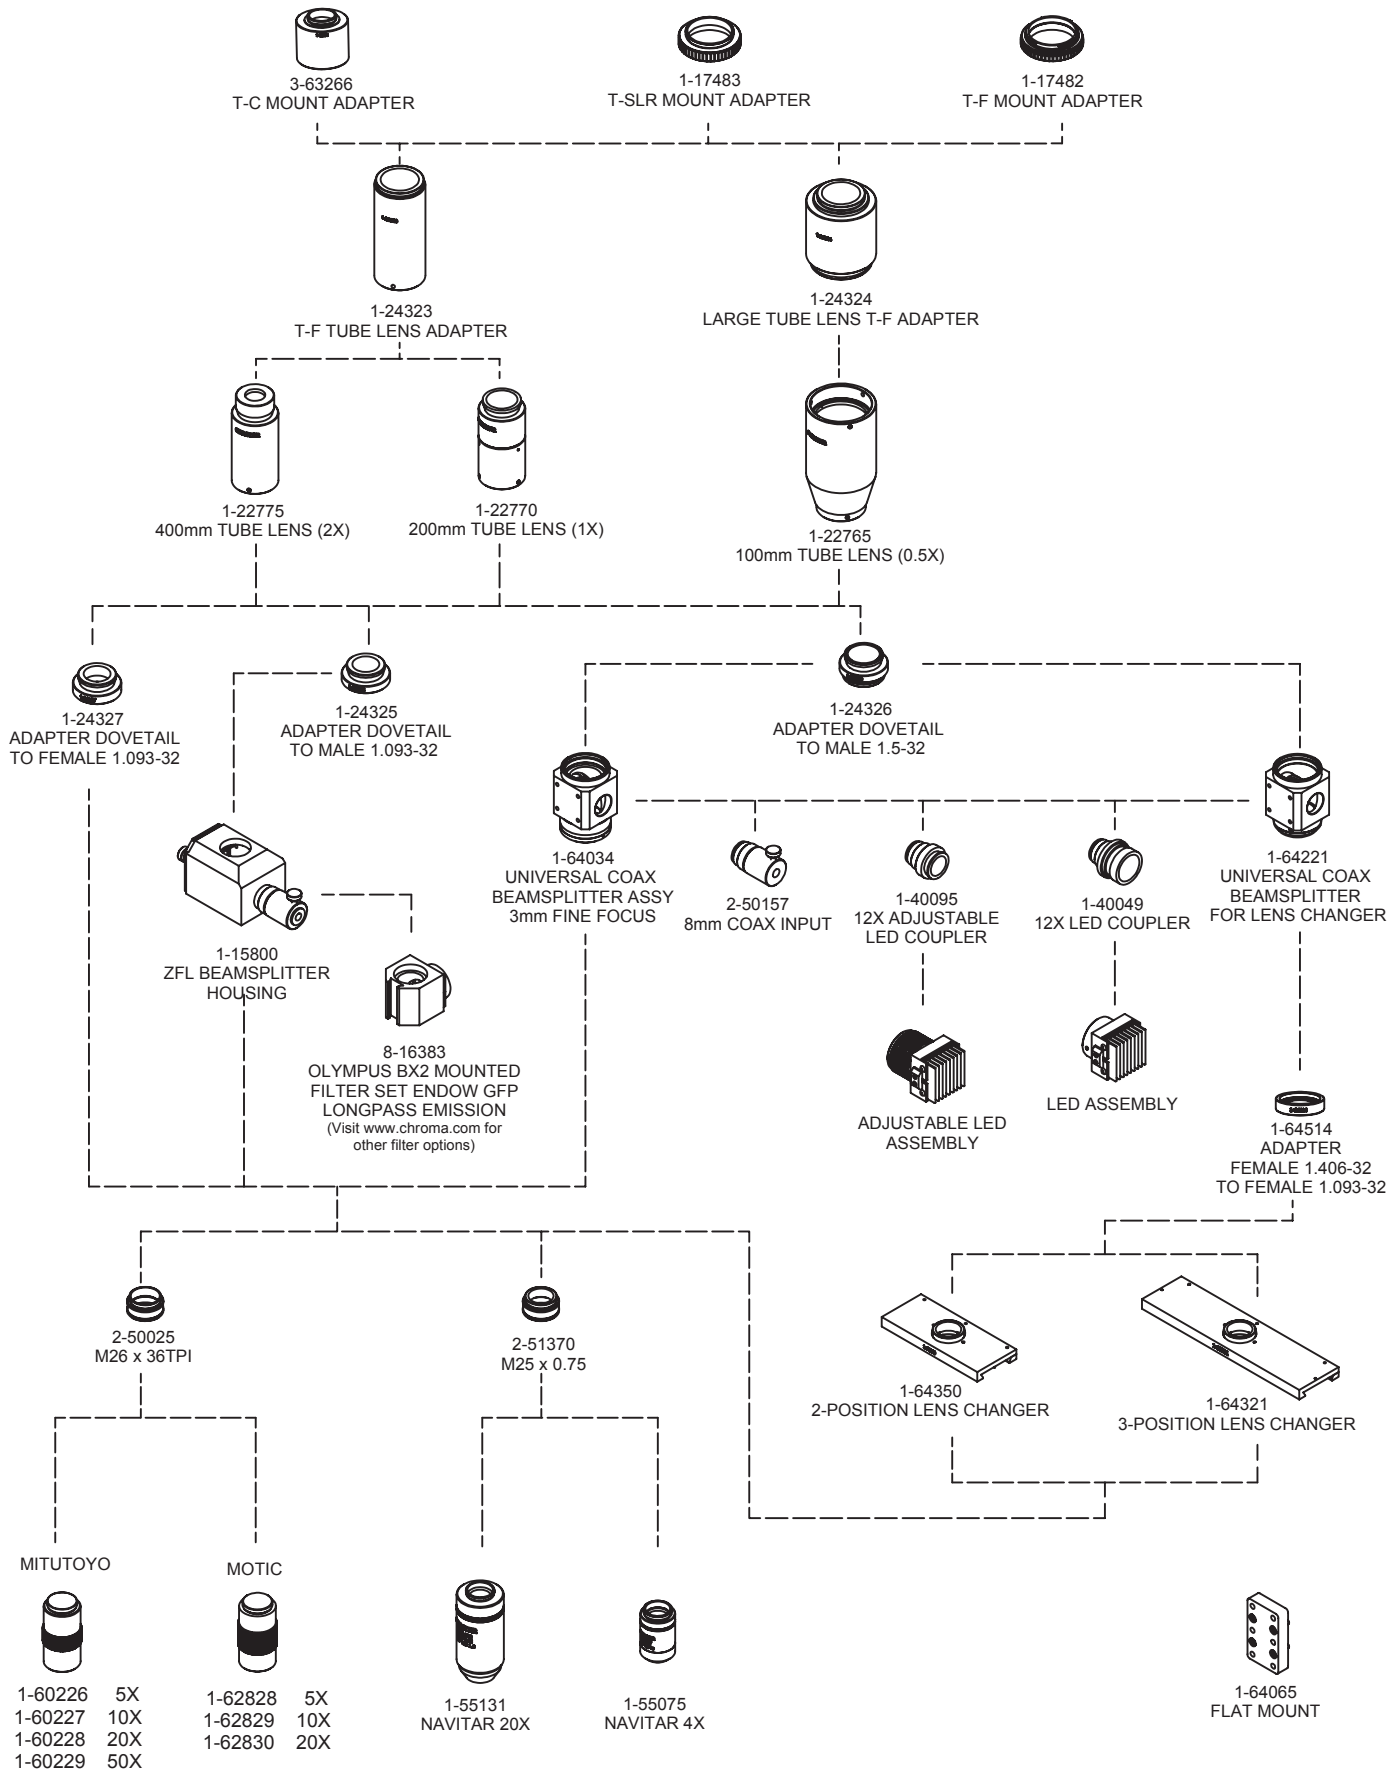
3-63266
T-C MOUNT ADAPTER

1-17483
T-SLR MOUNT ADAPTER

1-17482
T-F MOUNT ADAPTER

1-24323
T-F TUBE LENS ADAPTER

1-24324
LARGE TUBE LENS T-F ADAPTER

1-22775
400mm TUBE LENS (2X)

1-22770
200mm TUBE LENS (1X)

1-22765
100mm TUBE LENS (0.5X)

1-24327
ADAPTER DOVETAIL
TO FEMALE 1.093-32

1-24325
ADAPTER DOVETAIL
TO MALE 1.093-32

1-24326
ADAPTER DOVETAIL
TO MALE 1.5-32

1-64034
UNIVERSAL COAX
BEAMSPLITTER ASSY
3mm FINE FOCUS

2-50157
8mm COAX INPUT

1-40095
12X ADJUSTABLE
LED COUPLER

1-40049
12X LED COUPLER

1-64221
UNIVERSAL COAX
BEAMSPLITTER
FOR LENS CHANGER

1-15800
ZFL BEAMSPLITTER
HOUSING

8-16383
OLYMPUS BX2 MOUNTED
FILTER SET ENDOW GFP
LONGPASS EMISSION
(Visit www.chroma.com for
other filter options)

ADJUSTABLE LED
ASSEMBLY

LED ASSEMBLY

1-64514
ADAPTER
FEMALE 1.406-32
TO FEMALE 1.093-32

2-50025
M26 x 36TPI

2-51370
M25 x 0.75

1-64350
2-POSITION LENS CHANGER

1-64321
3-POSITION LENS CHANGER

MITUTOYO

MOTIC

1-60226 5X
1-60227 10X
1-60228 20X
1-60229 50X

1-62828 5X
1-62829 10X
1-62830 20X

1-55131
NAVITAR 20X

1-55075
NAVITAR 4X

1-64065
FLAT MOUNT